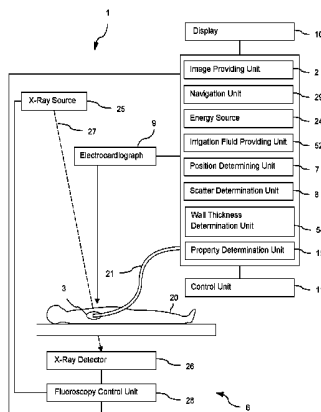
1

Display

10

Image Providing Unit

2

Navigation Unit

29

Energy Source

24

Irrigation Field Providing Unit

52

Position Determining Unit

7

Scatter Determination Unit

8

Wall Thickness Determination Unit

5

Property Determination Unit

1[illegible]

Control Unit

1

X-Ray Source

25

27

9

Electrocardiograph

21

3

20

X-Ray Detector

26

Fluoroscopy Control Unit

28

6